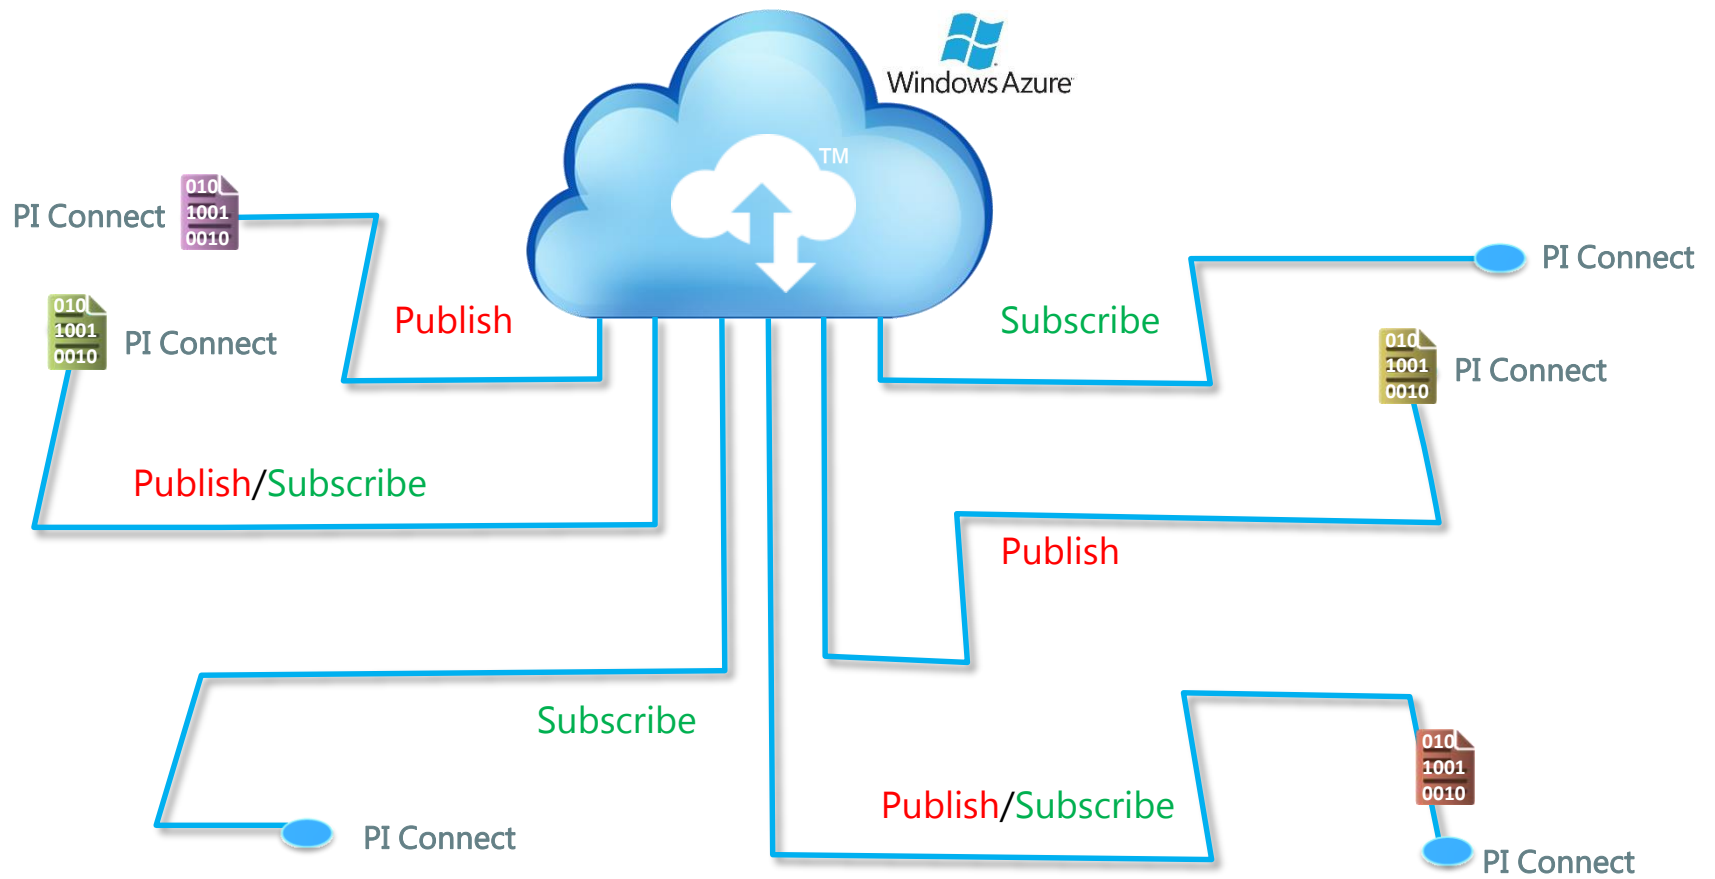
Windows Azure

TM

PI Connect
010
1001
0010

Publish

010
1001
0010
PI Connect

Publish/Subscribe

Subscribe

PI Connect

010
1001
0010
PI Connect

Publish

Subscribe

PI Connect

Publish/Subscribe

010
1001
0010

PI Connect